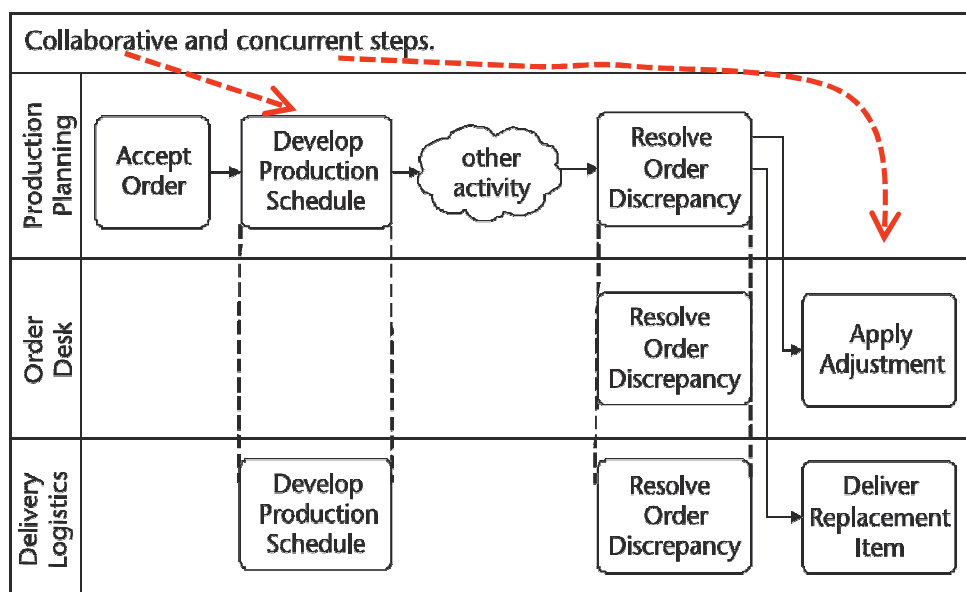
Collaborative and concurrent steps.

Production Planning

Accept Order

Develop Production Schedule

other activity

Resolve Order Discrepancy

Order Desk

Resolve Order Discrepancy

Apply Adjustment

Delivery Logistics

Develop Production Schedule

Resolve Order Discrepancy

Deliver Replacement Item